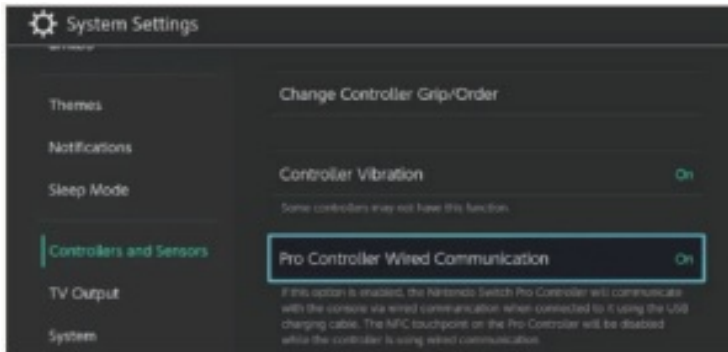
System Settings

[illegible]

Themes

Notifications

Sleep Mode

Controllers and Sensors

TV Output

System

Change Controller Grip/Order

Controller Vibration

On

Some controllers may not have this function.

Pro Controller Wired Communication

On

If this option is enabled, the Nintendo Switch Pro Controller will communicate with the console via wired communication when connected to it using the USB charging cable. The NFC touchpoint on the Pro Controller will be disabled while the controller is using wired communication.